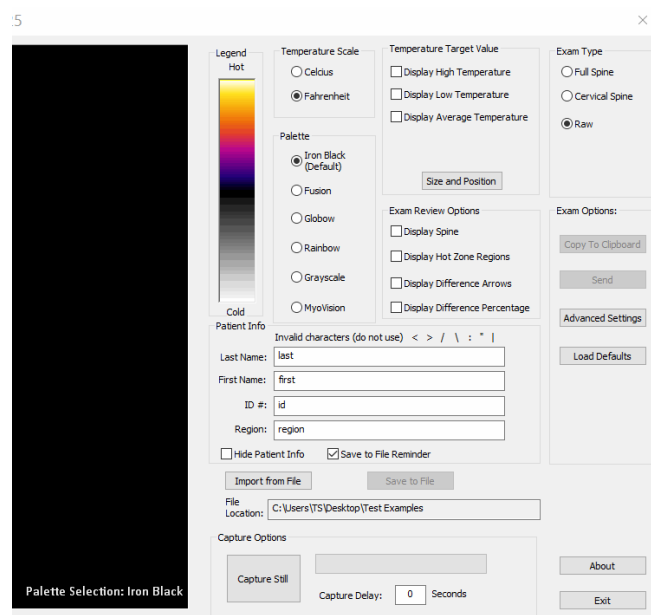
5

Legend
Hot
Cold

Temperature Scale
Celcius
Fahrenheit

Palette
Iron Black (Default)
Fusion
Globow
Rainbow
Grayscale
MyoVision

Temperature Target Value
Display High Temperature
Display Low Temperature
Display Average Temperature
Size and Position

Exam Review Options
Display Spine
Display Hot Zone Regions
Display Difference Arrows
Display Difference Percentage

Exam Type
Full Spine
Cervical Spine
Raw

Exam Options:
Copy To Clipboard
Send
Advanced Settings
Load Defaults

Patient Info
Invalid characters (do not use) < > / \ : " |
Last Name: last
First Name: first
ID #: id
Region: region
Hide Patient Info
Save to File Reminder

Import from File
Save to File
File Location: C:\Users\TS\Desktop\Test Examples

Capture Options
Capture Still
Capture Delay: 0 Seconds

About
Exit

Palette Selection: Iron Black